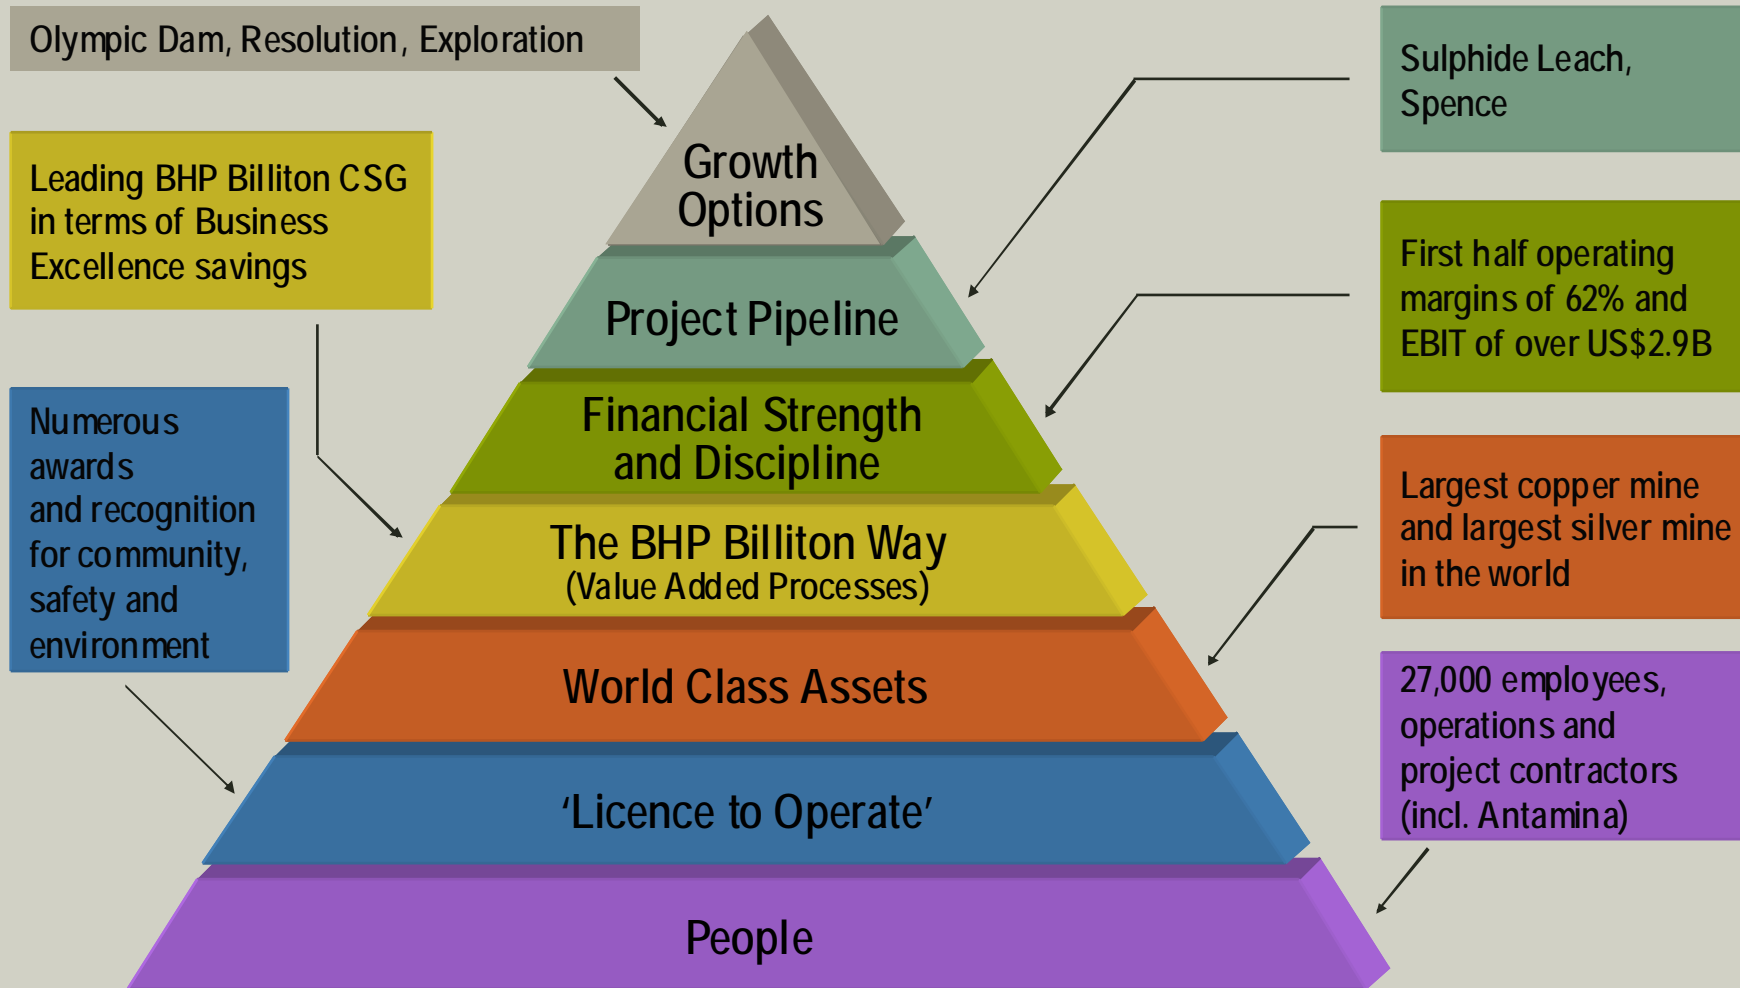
Olympic Dam, Resolution, Exploration

Leading BHP Billiton CSG in terms of Business Excellence savings

Numerous awards and recognition for community, safety and environment

Growth Options

Project Pipeline

Financial Strength and Discipline

The BHP Billiton Way
(Value Added Processes)

World Class Assets

'Licence to Operate'

People

Sulphide Leach, Spence

First half operating margins of 62% and EBIT of over US$2.9B

Largest copper mine and largest silver mine in the world

27,000 employees, operations and project contractors (incl. Antamina)